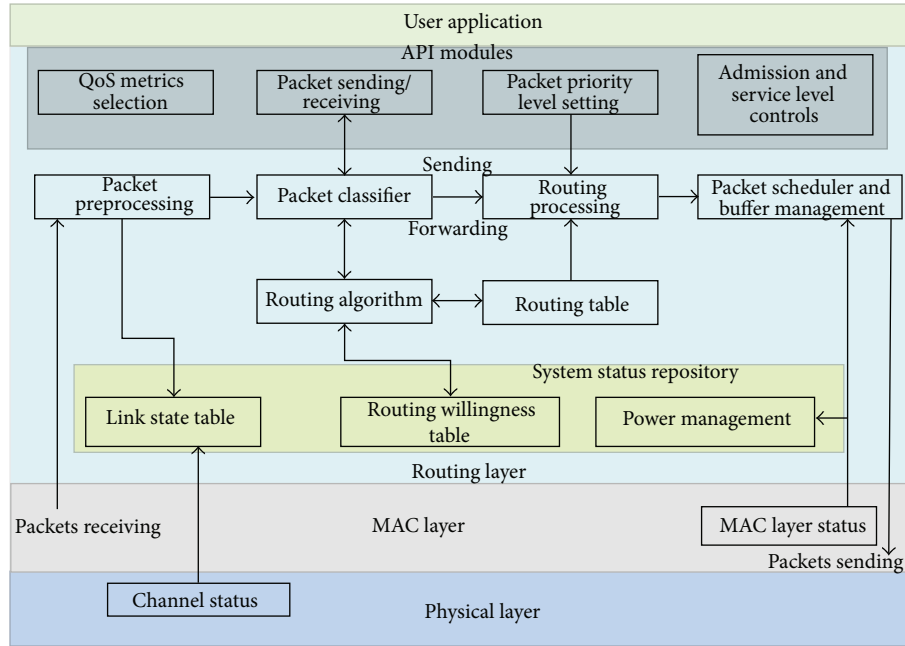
User application

API modules

QoS metrics selection

Packet sending/ receiving

Packet priority level setting

Admission and service level controls

Sending

Packet preprocessing

Packet classifier

Routing processing

Packet scheduler and buffer management

Forwarding

Routing algorithm

Routing table

System status repository

Link state table

Routing willingness table

Power management

Routing layer

Packets receiving

MAC layer

MAC layer status

Packets sending

Channel status

Physical layer